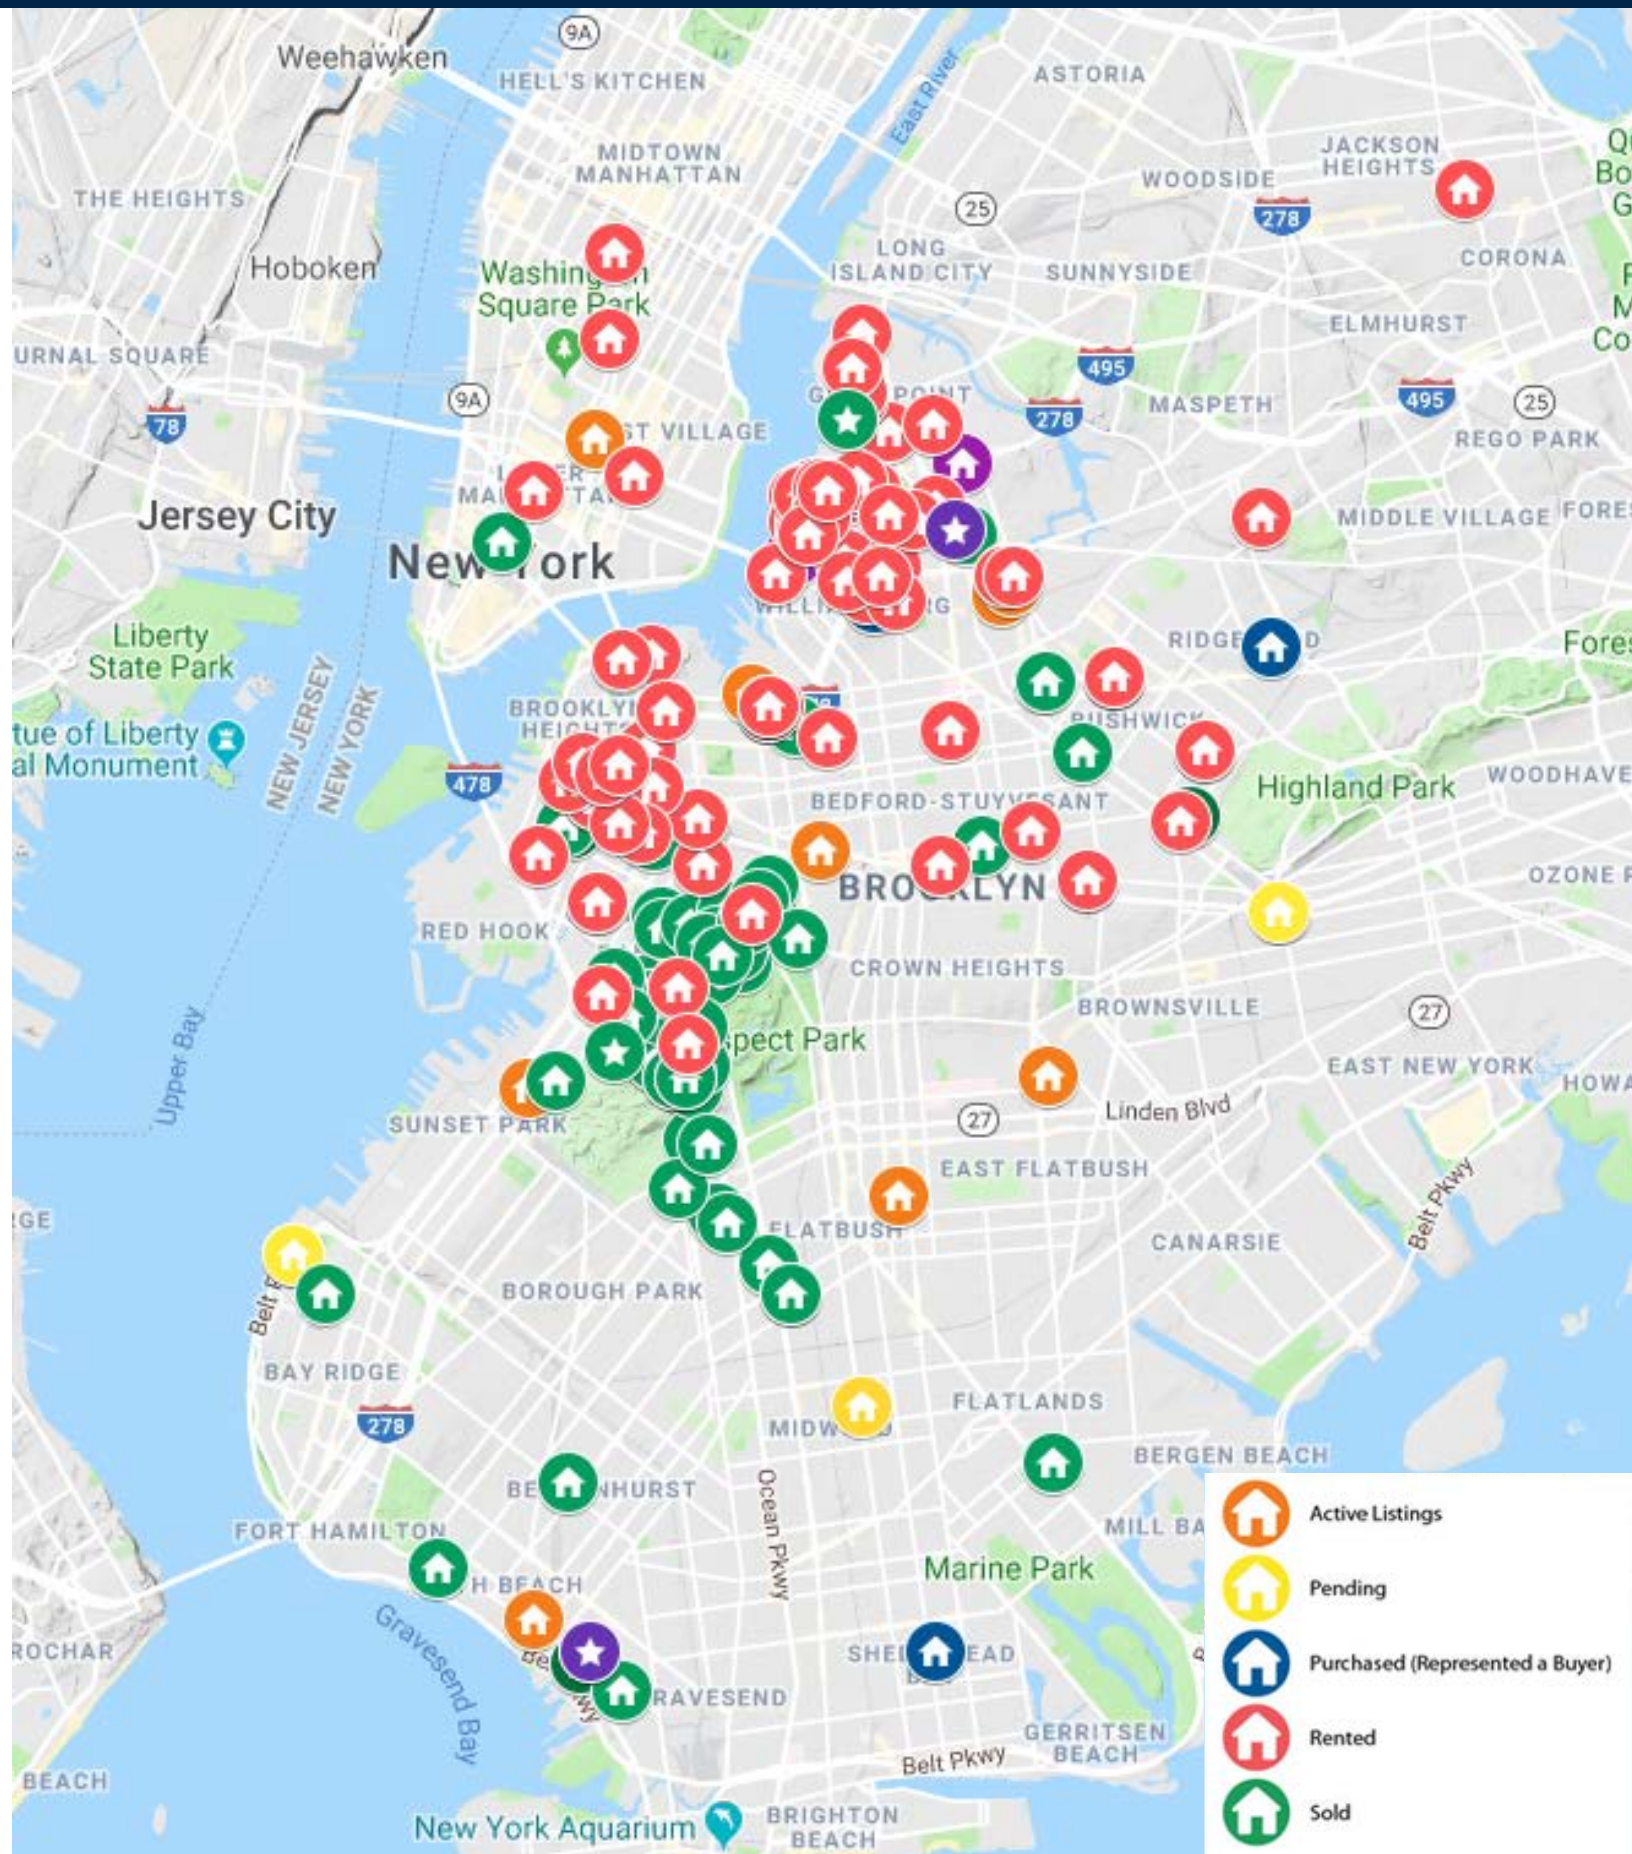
9A
Weehawken
HELL'S KITCHEN
ASTORIA
East River
MIDTOWN MANHATTAN
JACKSON HEIGHTS
WOODSIDE
THE HEIGHTS
25
278
CORONA
LONG ISLAND CITY
SUNNYSIDE
Hoboken
Washington Square Park
ELMHURST
URNAL SQUARE
495
9A
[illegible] POINT
278
MASPETH
495
25
78
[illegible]ST VILLAGE
REGO PARK
L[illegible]ER MA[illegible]TA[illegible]
Jersey City
MIDDLE VILLAGE
FORES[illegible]
New York
WILLI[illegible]RG
RIDGE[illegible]D
Liberty State Park
Fores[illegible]
BROOKLYN HEIGHTS
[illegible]tue of Liberty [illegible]al Monument
NEW JERSEY
NEW YORK
BUSHWICK
478
Highland Park
WOODHAVE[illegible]
BEDFORD-STUYVESANT
BROOKLYN
OZONE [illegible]
RED HOOK
CROWN HEIGHTS
BROWNSVILLE
27
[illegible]spect Park
Upper Bay
EAST NEW YORK
HOWA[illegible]
Linden Blvd
SUNSET PARK
27
EAST FLATBUSH
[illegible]GE
Belt Pkwy
FLATBUSH
CANARSIE
Belt P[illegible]
BOROUGH PARK
BAY RIDGE
FLATLANDS
278
MIDW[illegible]
BERGEN BEACH
Ocean Pkwy
BE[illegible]NHURST
FORT HAMILTON
MILL BA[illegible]
Marine Park
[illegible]H BEACH
Gravesend Bay
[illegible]ROCHAR
SHE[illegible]EAD
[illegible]RAVESEND
GERRITSEN BEACH
Belt Pkwy
BEACH
New York Aquarium
BRIGHTON BEACH
Active Listings
Pending
Purchased (Represented a Buyer)
Rented
Sold